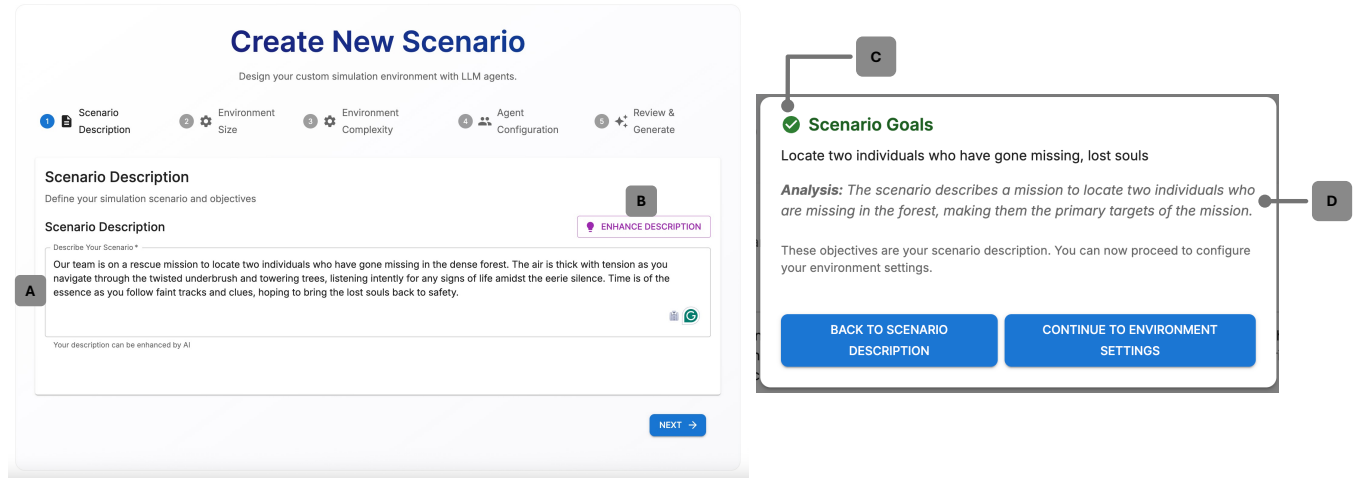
Create New Scenario

Design your custom simulation environment with LLM agents.

1 Scenario Description
2 Environment Size
3 Environment Complexity
4 Agent Configuration
5 Review & Generate

Scenario Description

Define your simulation scenario and objectives

Scenario Description

B

ENHANCE DESCRIPTION

Describe Your Scenario *

A

Our team is on a rescue mission to locate two individuals who have gone missing in the dense forest. The air is thick with tension as you navigate through the twisted underbrush and towering trees, listening intently for any signs of life amidst the eerie silence. Time is of the essence as you follow faint tracks and clues, hoping to bring the lost souls back to safety.

Your description can be enhanced by AI

NEXT →

C

Scenario Goals

Locate two individuals who have gone missing, lost souls

Analysis: The scenario describes a mission to locate two individuals who are missing in the forest, making them the primary targets of the mission.

D

These objectives are your scenario description. You can now proceed to configure your environment settings.

BACK TO SCENARIO DESCRIPTION

CONTINUE TO ENVIRONMENT SETTINGS